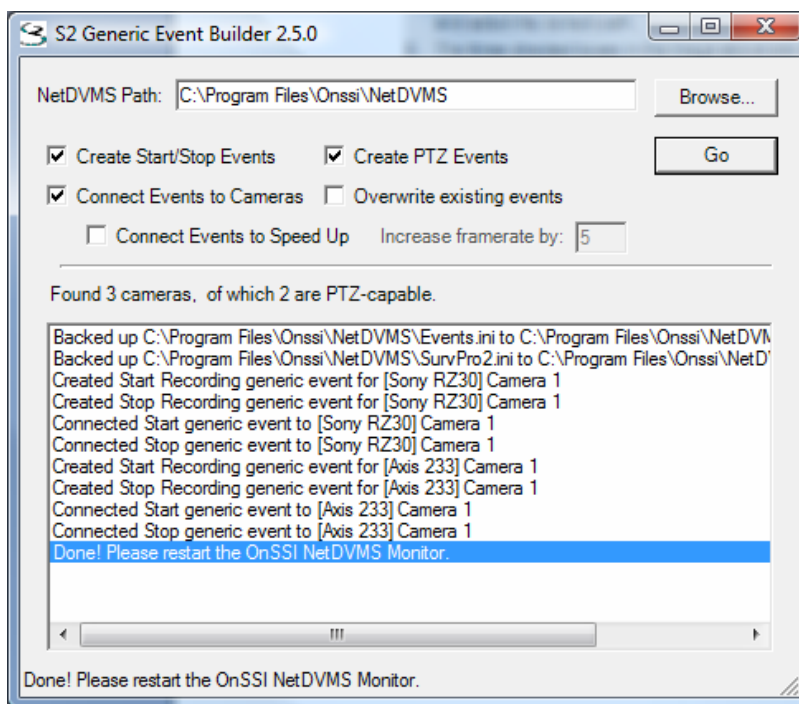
S2 Generic Event Builder 2.5.0

NetDVMS Path: C:\Program Files\Onssi\NetDVMS

Browse...

Create Start/Stop Events

Create PTZ Events

Go

Connect Events to Cameras

Overwrite existing events

Connect Events to Speed Up

Increase framerate by: 5

Found 3 cameras, of which 2 are PTZ-capable.

Backed up C:\Program Files\Onssi\NetDVMS\Events.ini to C:\Program Files\Onssi\NetDV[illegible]
Backed up C:\Program Files\Onssi\NetDVMS\SurvPro2.ini to C:\Program Files\Onssi\NetD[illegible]
Created Start Recording generic event for [Sony RZ30] Camera 1
Created Stop Recording generic event for [Sony RZ30] Camera 1
Connected Start generic event to [Sony RZ30] Camera 1
Connected Stop generic event to [Sony RZ30] Camera 1
Created Start Recording generic event for [Axis 233] Camera 1
Created Stop Recording generic event for [Axis 233] Camera 1
Connected Start generic event to [Axis 233] Camera 1
Connected Stop generic event to [Axis 233] Camera 1
Done! Please restart the OnSSI NetDVMS Monitor.

Done! Please restart the OnSSI NetDVMS Monitor.